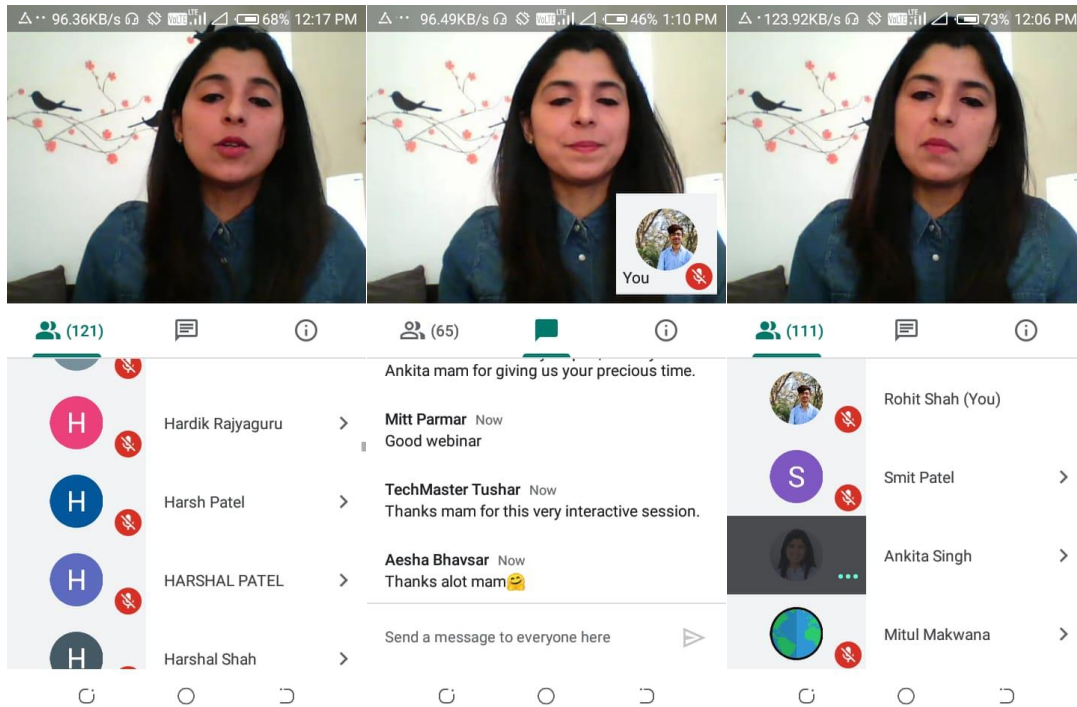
96.36KB/s 68% 12:17 PM

(121)

H Hardik Rajyaguru

H Harsh Patel

H HARSHAL PATEL

H Harshal Shah

96.49KB/s 46% 1:10 PM

You

(65)

Ankita mam for giving us your precious time.

Mitt Parmar Now
Good webinar

TechMaster Tushar Now
Thanks mam for this very interactive session.

Aesha Bhavsar Now
Thanks alot mam🤗

Send a message to everyone here

123.92KB/s 73% 12:06 PM

(111)

Rohit Shah (You)

S Smit Patel

Ankita Singh

Mitul Makwana